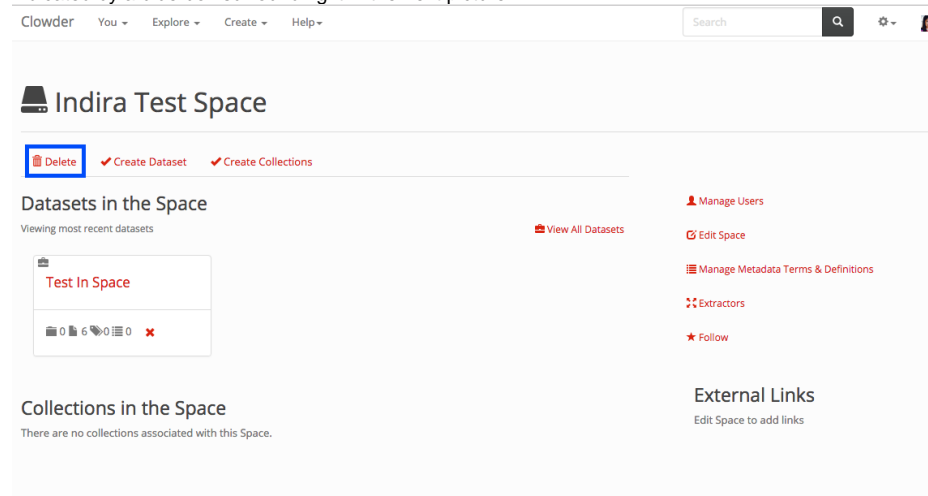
Clowder You ▾ Explore ▾ Create ▾ Help ▾

Search

Indira Test Space

Delete ✔ Create Dataset ✔ Create Collections

Datasets in the Space

Viewing most recent datasets

View All Datasets

Test In Space

0 6 0 0 ✖

Collections in the Space

There are no collections associated with this Space.

Manage Users

Edit Space

Manage Metadata Terms & Definitions

Extractors

★ Follow

External Links

Edit Space to add links